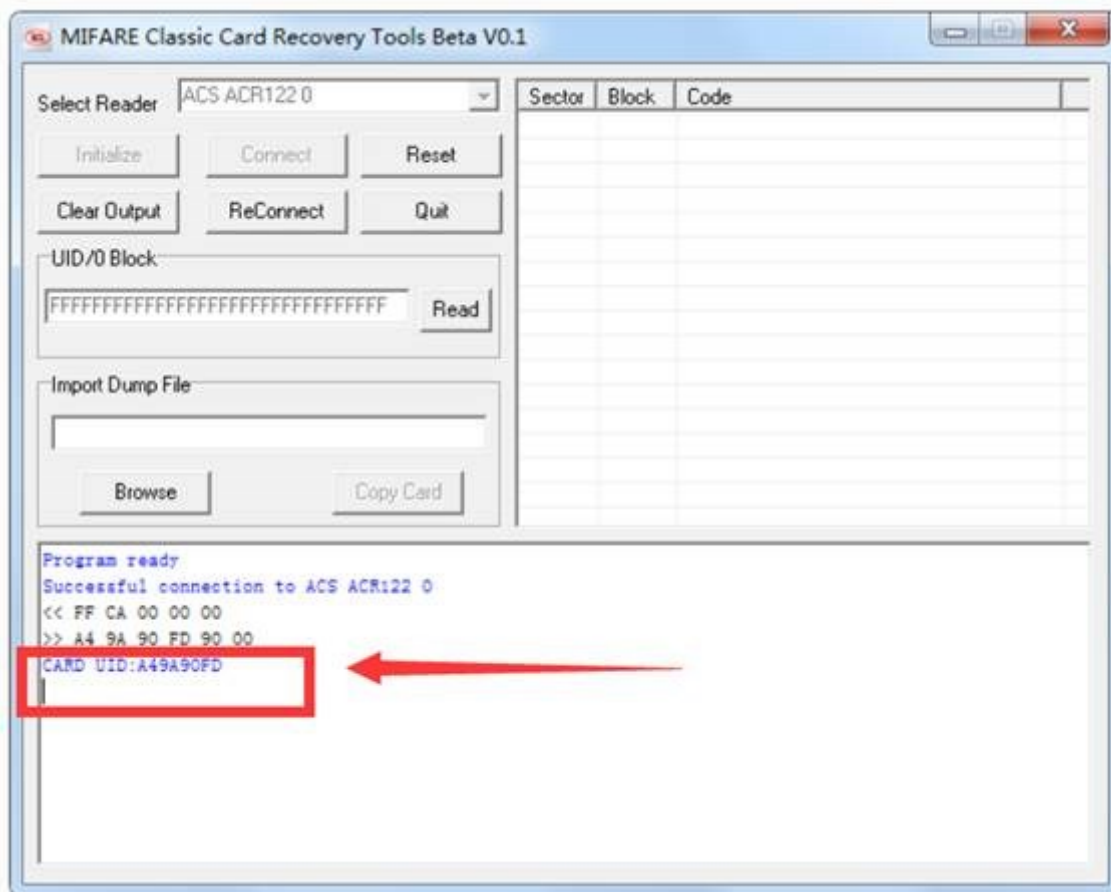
MIFARE Classic Card Recovery Tools Beta V0.1

Select Reader ACS ACR122 0

Initialize
Connect
Reset
Clear Output
ReConnect
Quit

UID/0 Block
FFFFFFFFFFFFFFFFFFFFFFFFFFFFFFFF
Read

Import Dump File

Browse
Copy Card

| Sector | Block | Code |
|---|---|---|

Program ready
Successful connection to ACS ACR122 0
<< FF CA 00 00 00
>> A4 9A 90 FD 90 00
CARD UID:A49A90FD